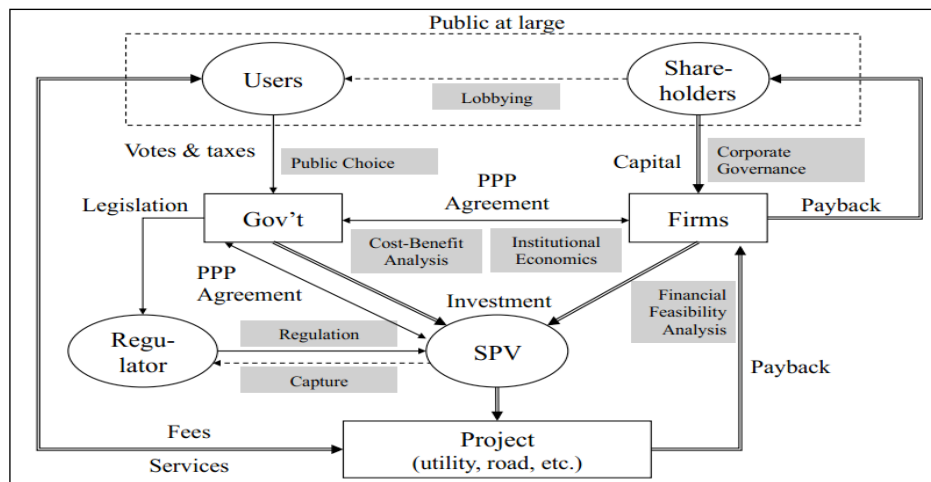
Public at large

Users

Shareholders

Lobbying

Votes & taxes

Public Choice

Capital

Corporate Governance

PPP Agreement

Legislation

Gov't

Firms

Payback

Cost-Benefit Analysis

Institutional Economics

PPP Agreement

Investment

Financial Feasibility Analysis

Regulator

Regulation

SPV

Capture

Payback

Fees

Services

Project (utility, road, etc.)